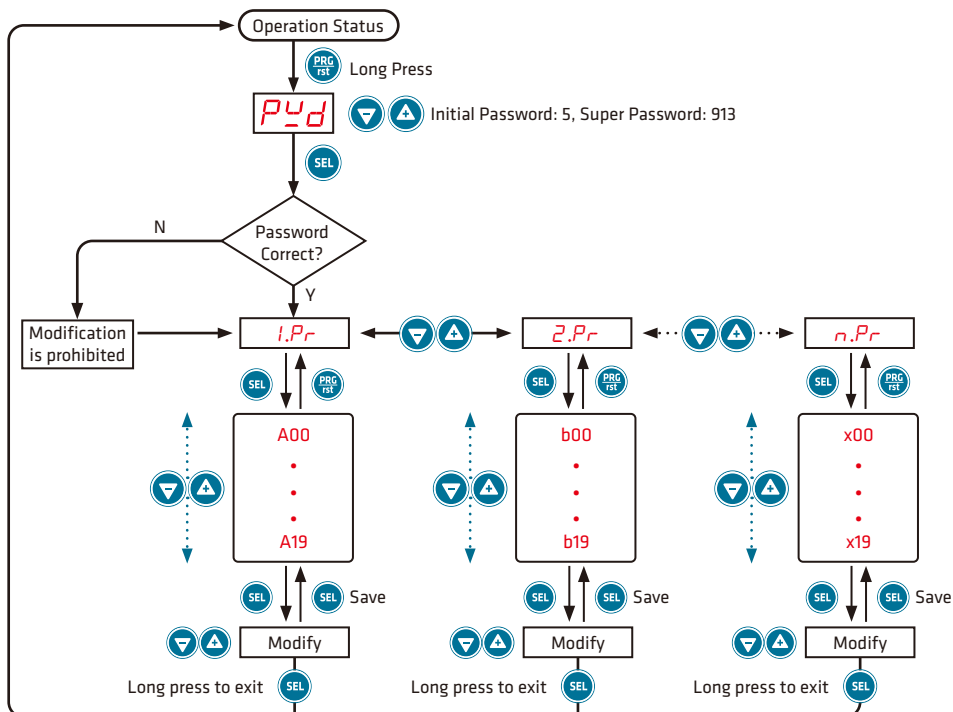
Operation Status

PRG rst Long Press

PWd

Initial Password: 5, Super Password: 913

SEL

N

Password Correct?

Y

Modification is prohibited

1.Pr

2.Pr

n.Pr

SEL PRG rst

SEL PRG rst

SEL PRG rst

A00
•
•
•
A19

b00
•
•
•
b19

x00
•
•
•
x19

SEL SEL Save

SEL SEL Save

SEL SEL Save

Modify

Modify

Modify

Long press to exit SEL

Long press to exit SEL

Long press to exit SEL